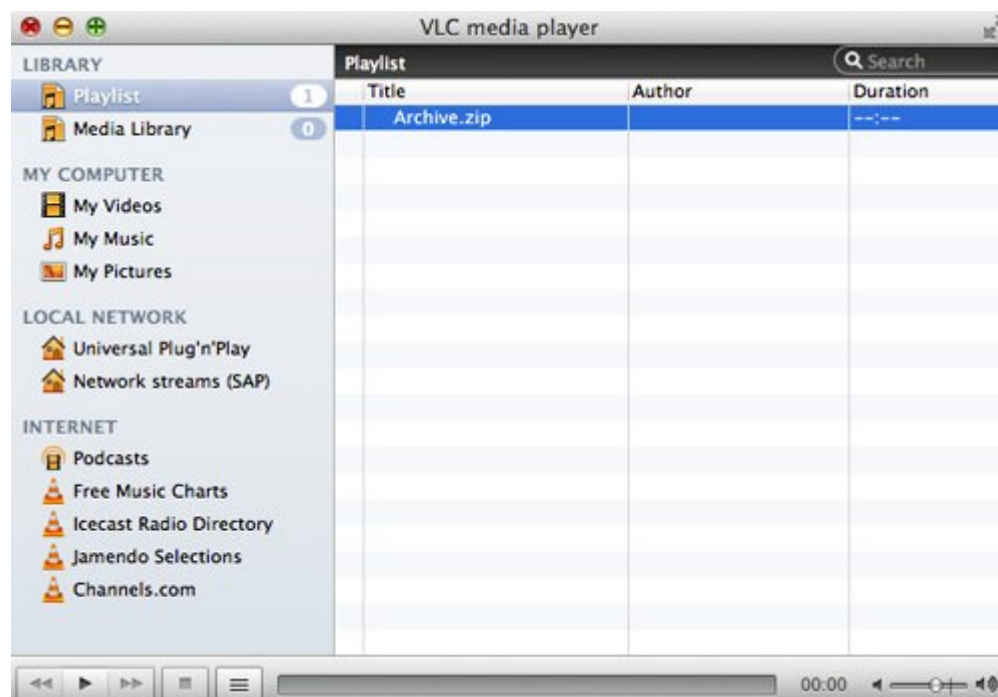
VLC media player

LIBRARY
Playlist 1
Media Library 0

MY COMPUTER
My Videos
My Music
My Pictures

LOCAL NETWORK
Universal Plug'n'Play
Network streams (SAP)

INTERNET
Podcasts
Free Music Charts
Icecast Radio Directory
Jamendo Selections
Channels.com

Playlist
Search

| Title | Author | Duration |
|---|---|---|
| Archive.zip | | --:-- |

00:00